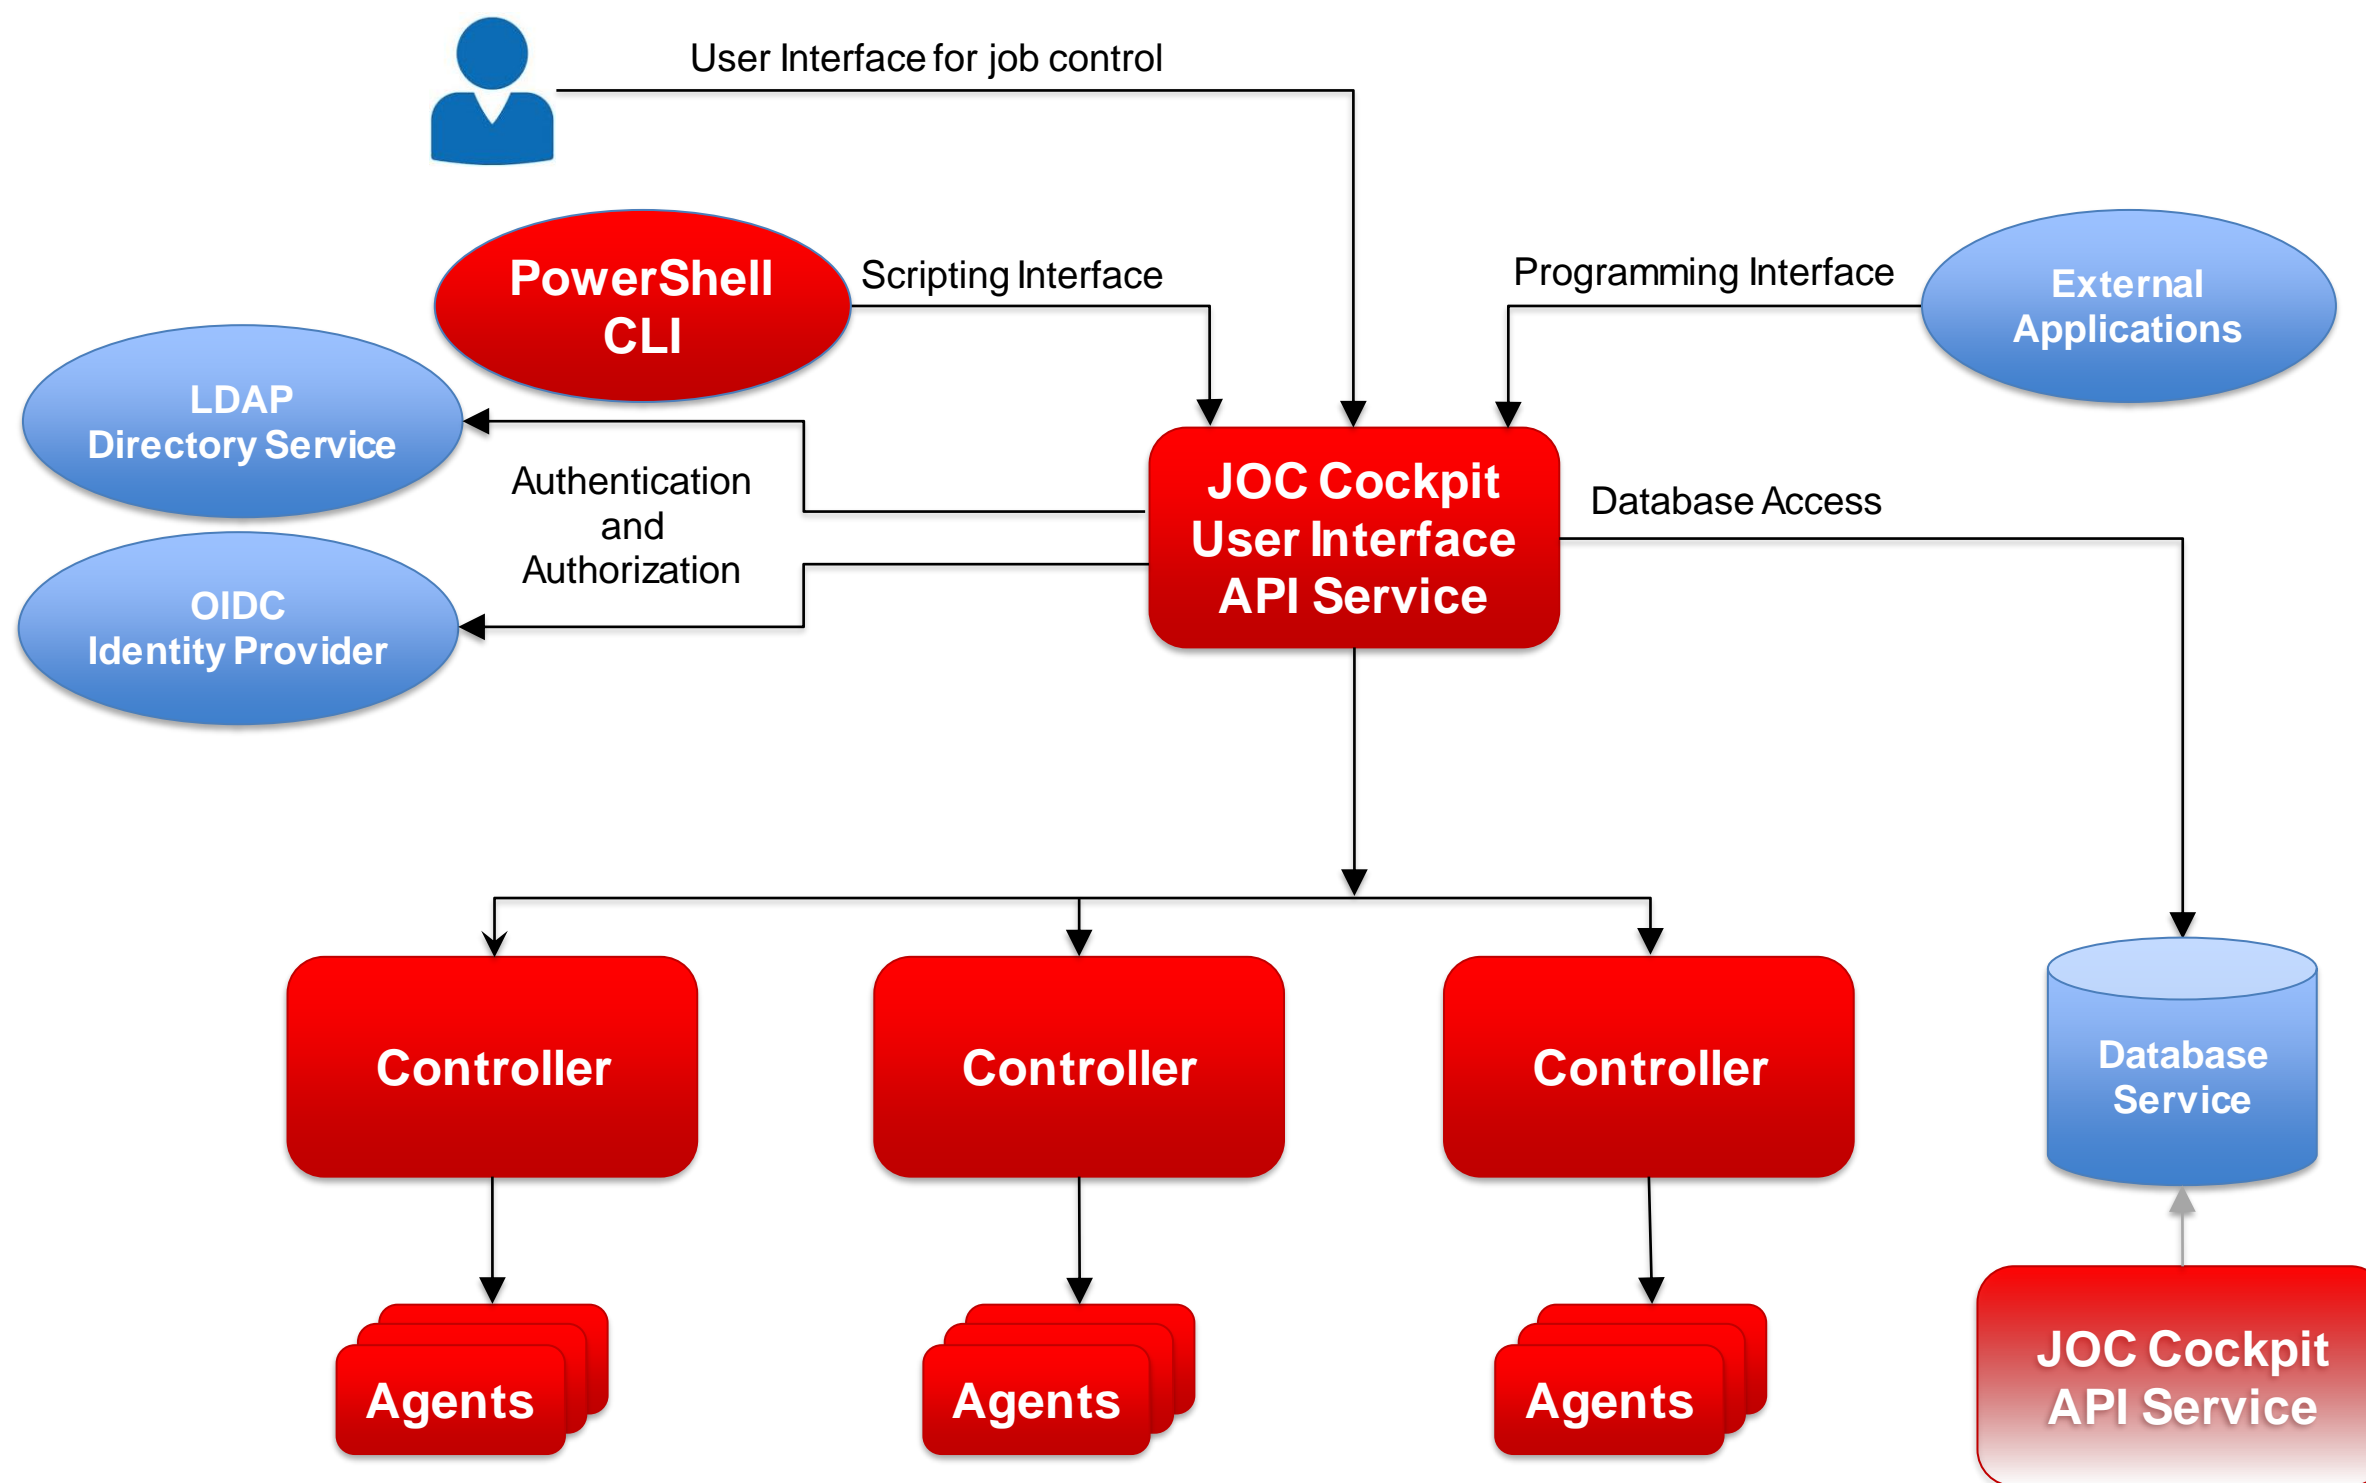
User Interface for job control

PowerShell CLI

Scripting Interface

Programming Interface

External Applications

LDAP Directory Service

Authentication and Authorization

OIDC Identity Provider

JOC Cockpit User Interface API Service

Database Access

Controller

Controller

Controller

Database Service

Agents

Agents

Agents

JOC Cockpit API Service